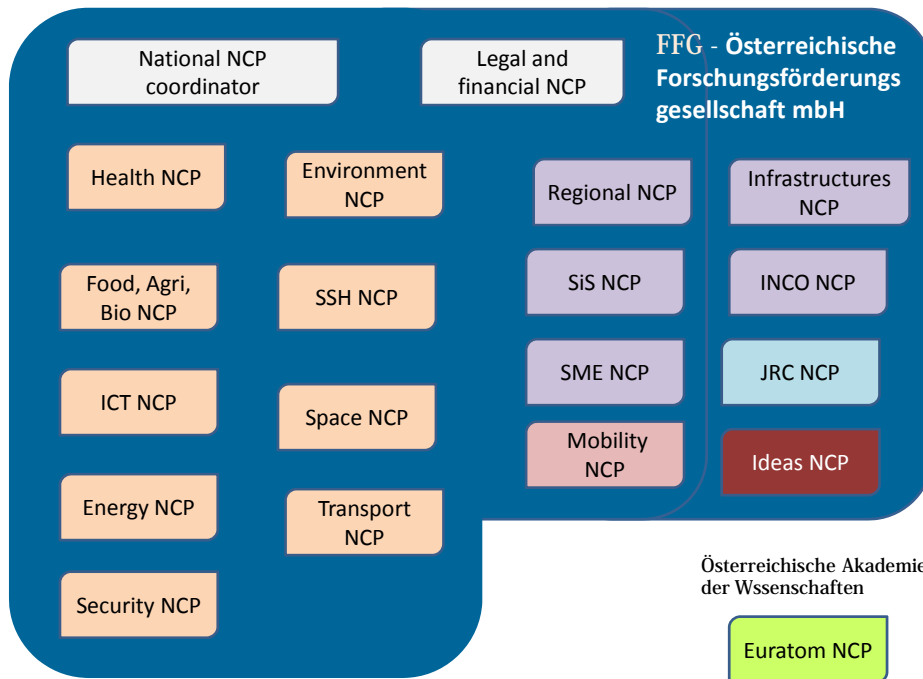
National NCP coordinator

Legal and financial NCP

FFG - Österreichische Forschungsförderungs gesellschaft mbH

Health NCP

Environment NCP

Regional NCP

Infrastructures NCP

Food, Agri, Bio NCP

SSH NCP

SiS NCP

INCO NCP

ICT NCP

Space NCP

SME NCP

JRC NCP

Mobility NCP

Ideas NCP

Energy NCP

Transport NCP

Security NCP

Österreichische Akademie der Wssenschaften

Euratom NCP